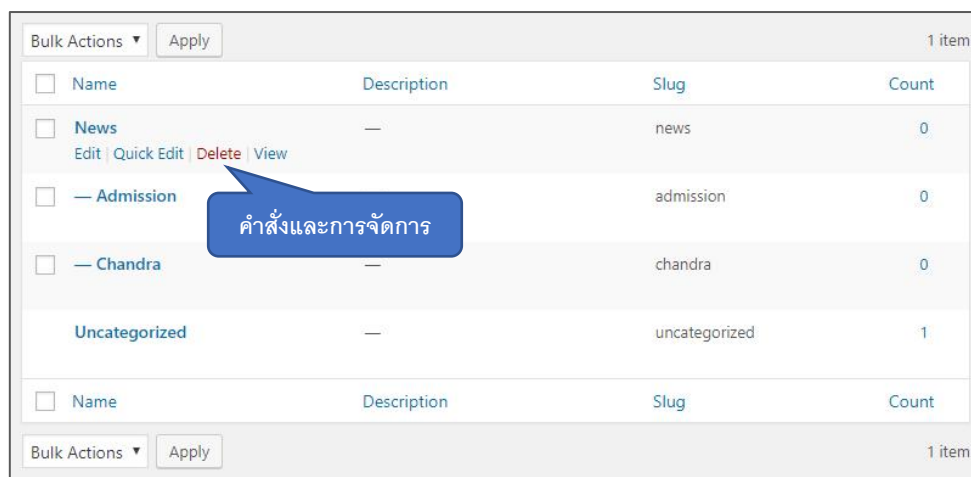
Bulk Actions ▼ Apply

1 item

| Name | Description | Slug | Count |
|---|---|---|---|
| News<br>Edit \| Quick Edit \| Delete \| View | — | news | 0 |
| — Admission | | admission | 0 |
| — Chandra | — | chandra | 0 |
| Uncategorized | — | uncategorized | 1 |
| Name | Description | Slug | Count |

คำสั่งและการจัดการ

Bulk Actions ▼ Apply

1 item